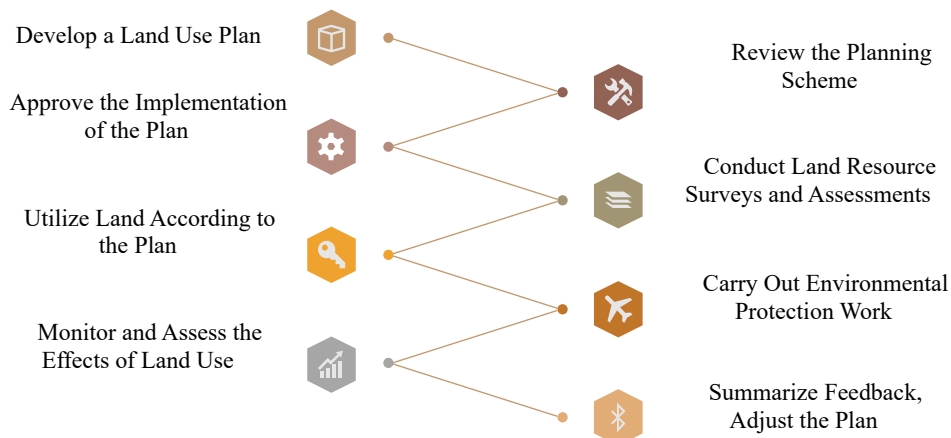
Develop a Land Use Plan

Review the Planning Scheme

Approve the Implementation of the Plan

Conduct Land Resource Surveys and Assessments

Utilize Land According to the Plan

Carry Out Environmental Protection Work

Monitor and Assess the Effects of Land Use

Summarize Feedback, Adjust the Plan